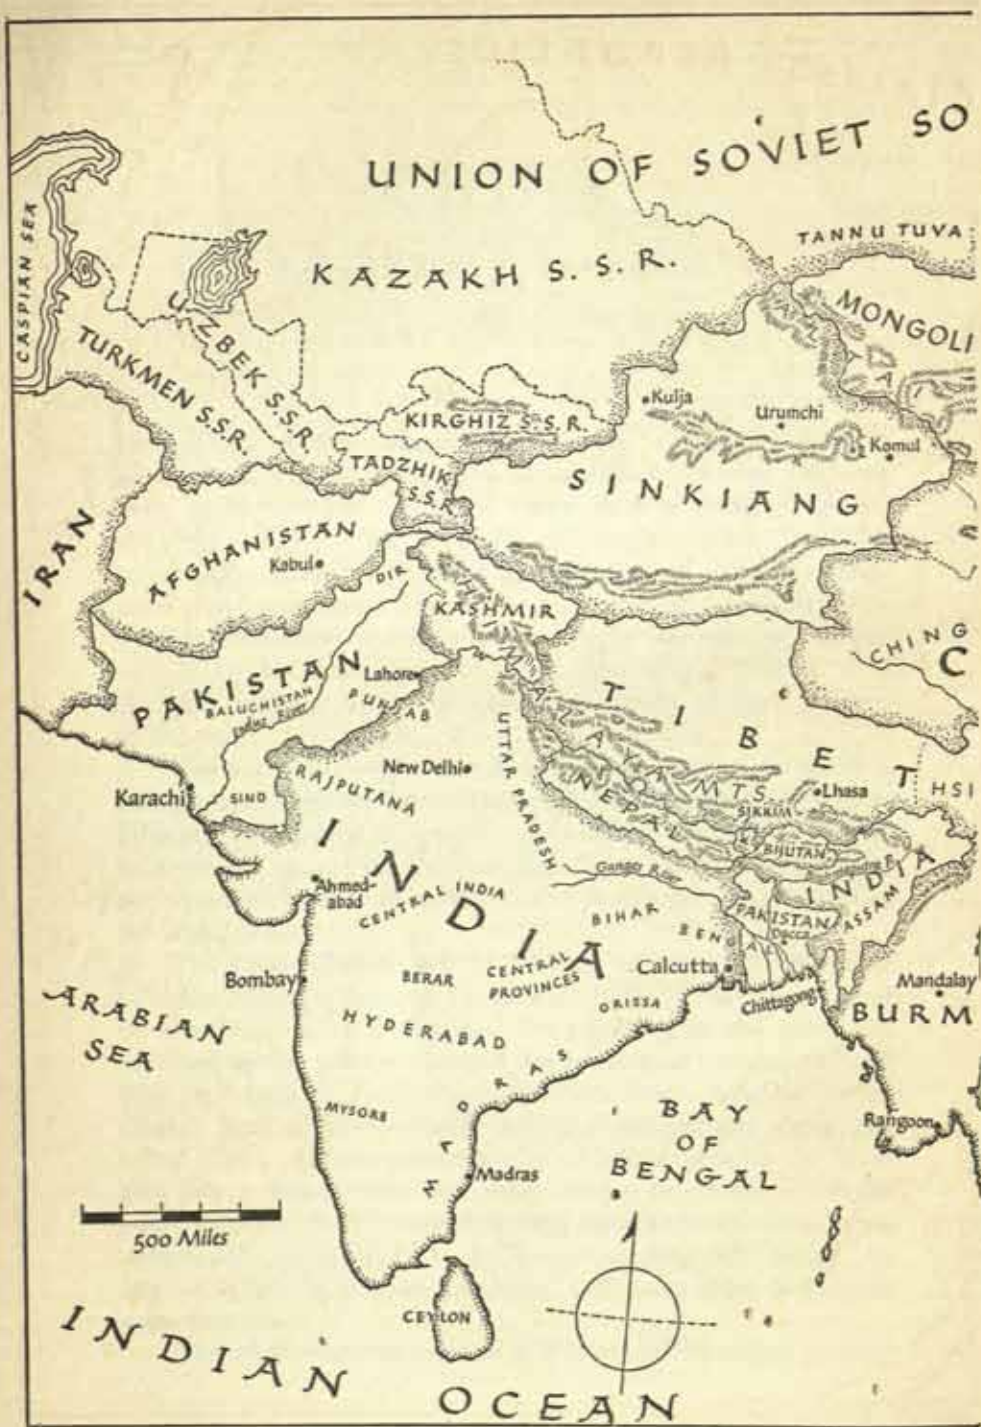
UNION OF SOVIET SO

CASPIAN SEA

KAZAKH S.S.R.

TANNU TUVA

MONGOLI

ALTAI

UZBEK S.S.R.

TURKMEN S.S.R.

KIRGHIZ S.S.R.

Kulja

Urumchi

Komul

TADZHIK S.S.R.

SINKIANG

IRAN

AFGHANISTAN

Kabul

DIR

KASHMIR

CHING

C

PAKISTAN

BALUCHISTAN

Indus River

Lahore

PUNJAB

HIMALAYA MTS.

TIBET

UTTAR PRADESH

New Delhi

NEPAL

Lhasa

HSI

Karachi

SIND

RAJPUTANA

SIKKIM

BHUTAN

INDIA

Ganges River

INDIA

Ahmedabad

CENTRAL INDIA

BIHAR

BENGAL

PAKISTAN

Dacca

ASSAM

Bombay

BERAR

CENTRAL PROVINCES

Calcutta

Mandalay

ARABIAN SEA

ORISSA

Chittagong

BURM

HYDERABAD

MADRAS

MYSORE

BAY OF BENGAL

Rangoon

Madras

500 Miles

CEYLON

INDIAN OCEAN